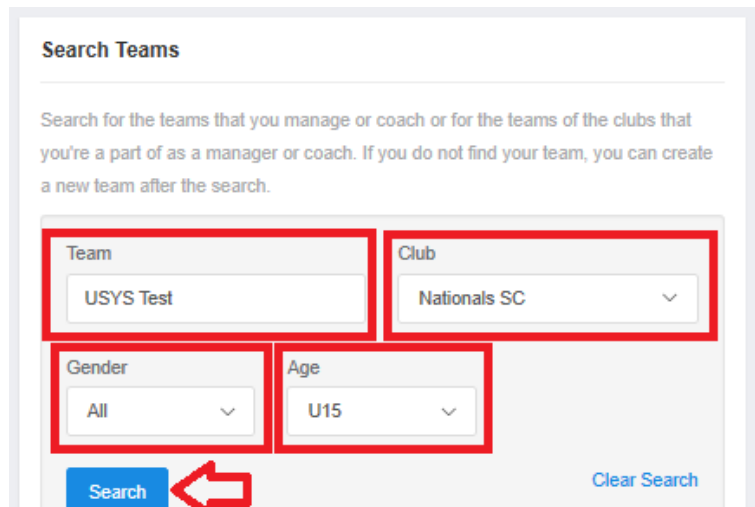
Search Teams

Search for the teams that you manage or coach or for the teams of the clubs that you're a part of as a manager or coach. If you do not find your team, you can create a new team after the search.

Team
USYS Test

Club
Nationals SC

Gender
All

Age
U15

Search

Clear Search